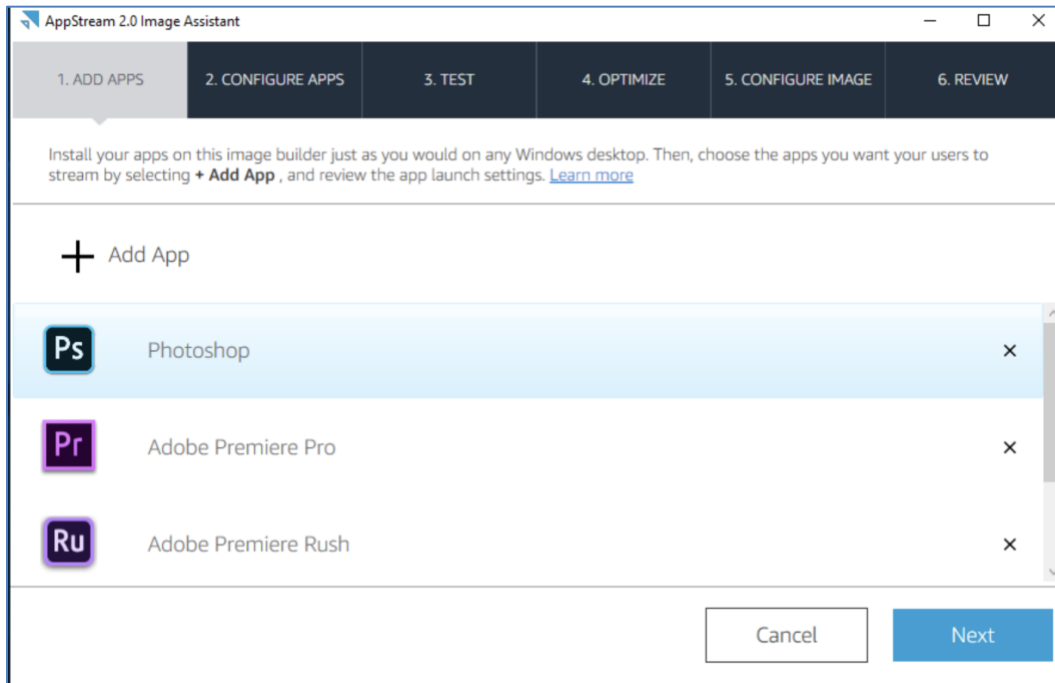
AppStream 2.0 Image Assistant

1. ADD APPS
2. CONFIGURE APPS
3. TEST
4. OPTIMIZE
5. CONFIGURE IMAGE
6. REVIEW

Install your apps on this image builder just as you would on any Windows desktop. Then, choose the apps you want your users to stream by selecting **+ Add App** , and review the app launch settings. Learn more

+ Add App

Ps Photoshop ×

Pr Adobe Premiere Pro ×

Ru Adobe Premiere Rush ×

Cancel
Next